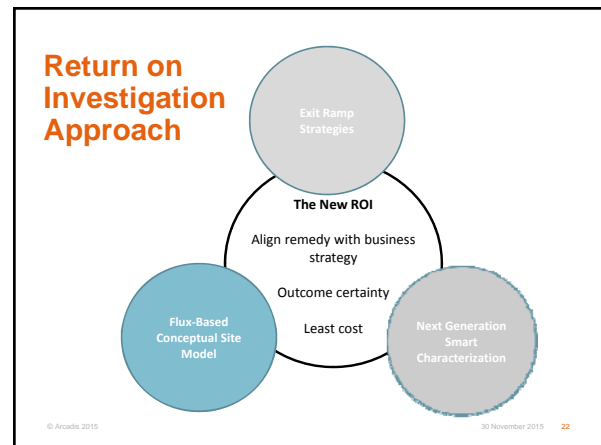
Return on Investigation Approach

Exit Ramp Strategies

The New ROI

Align remedy with business strategy

Outcome certainty

Least cost

Flux-Based Conceptual Site Model

Next Generation Smart Characterization

© Arcadis 2015

30 November 2015

22